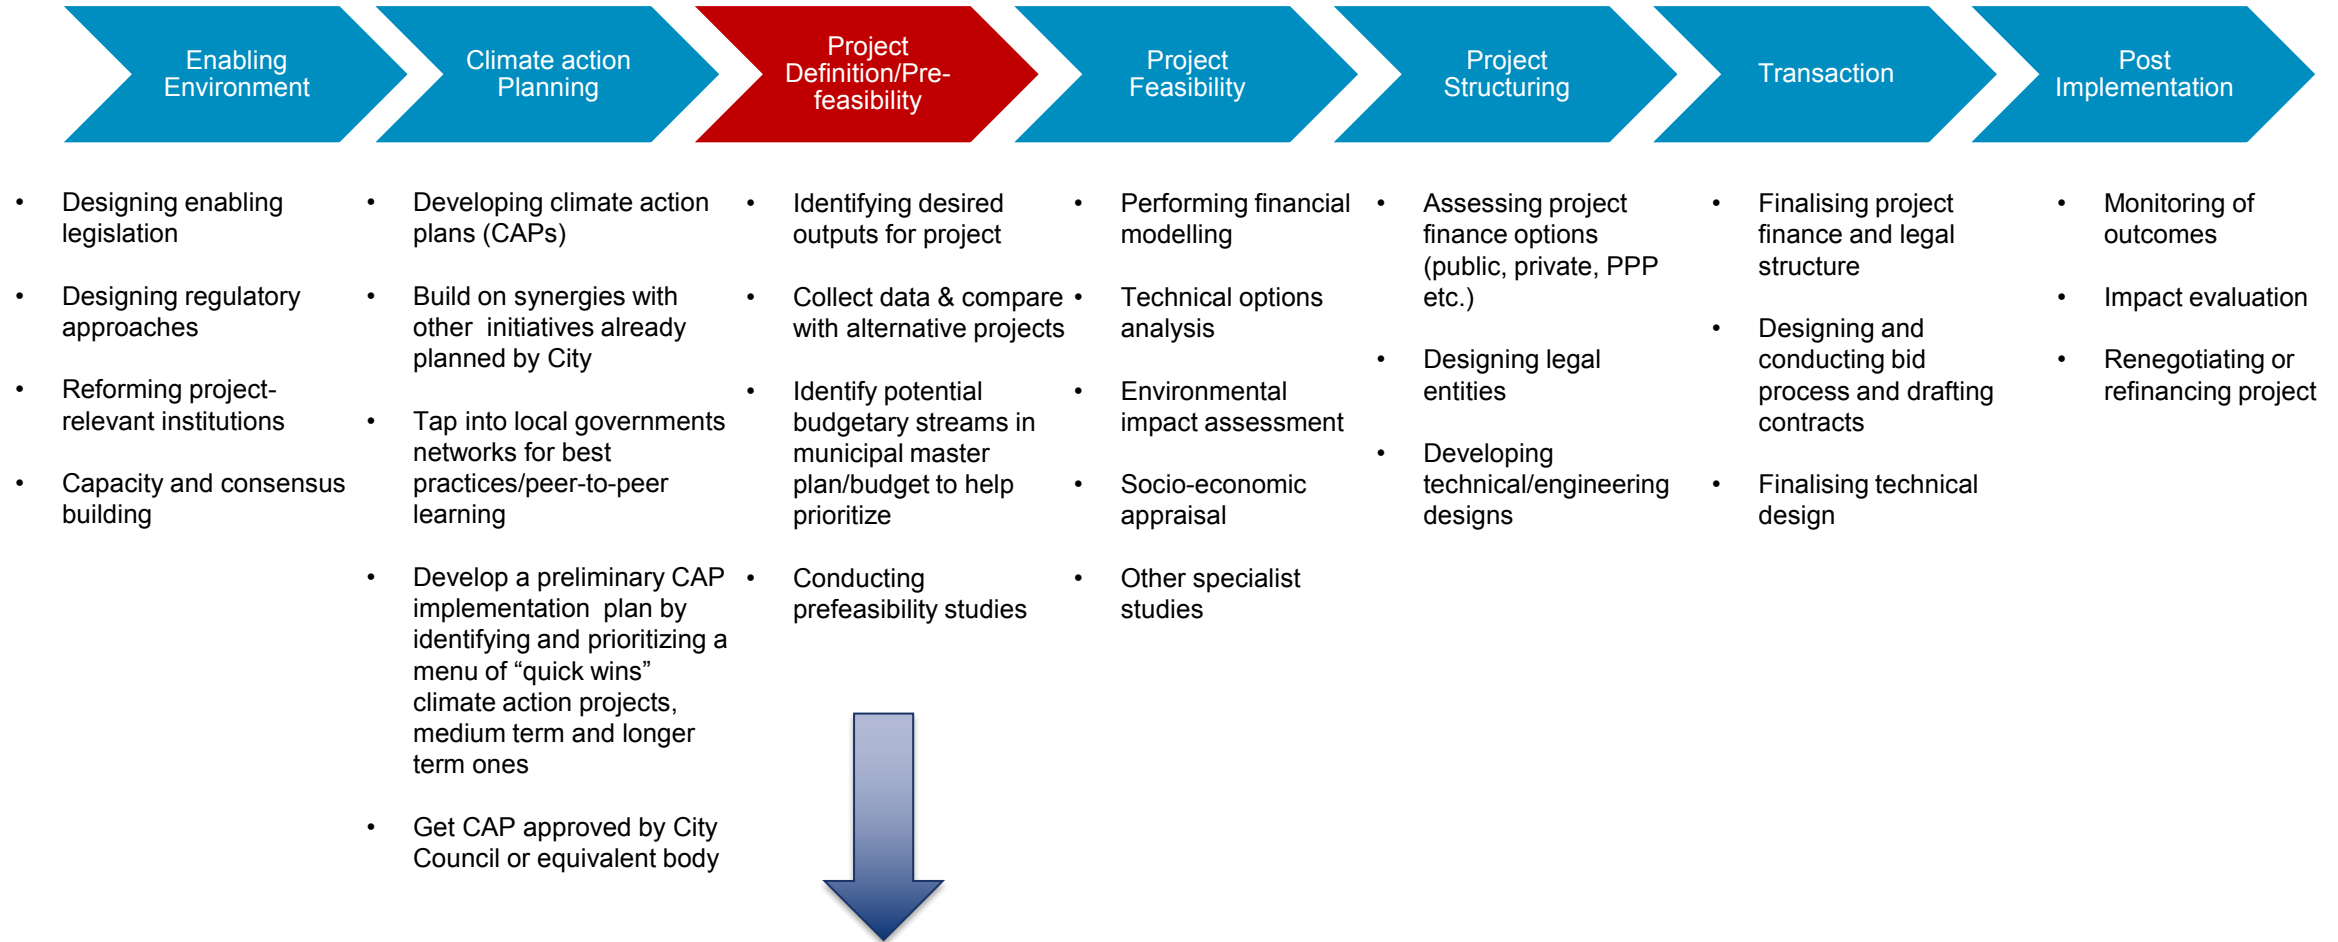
Enabling Environment

Climate action Planning

Project Definition/Pre-feasibility

Project Feasibility

Project Structuring

Transaction

Post Implementation

- Designing enabling legislation
- Designing regulatory approaches
- Reforming project-relevant institutions
- Capacity and consensus building

- Developing climate action plans (CAPs)
- Build on synergies with other initiatives already planned by City
- Tap into local governments networks for best practices/peer-to-peer learning
- Develop a preliminary CAP implementation plan by identifying and prioritizing a menu of “quick wins” climate action projects, medium term and longer term ones
- Get CAP approved by City Council or equivalent body

- Identifying desired outputs for project
- Collect data & compare with alternative projects
- Identify potential budgetary streams in municipal master plan/budget to help prioritize
- Conducting prefeasibility studies

- Performing financial modelling
- Technical options analysis
- Environmental impact assessment
- Socio-economic appraisal
- Other specialist studies

- Assessing project finance options (public, private, PPP etc.)
- Designing legal entities
- Developing technical/engineering designs

- Finalising project finance and legal structure
- Designing and conducting bid process and drafting contracts
- Finalising technical design

- Monitoring of outcomes
- Impact evaluation
- Renegotiating or refinancing project